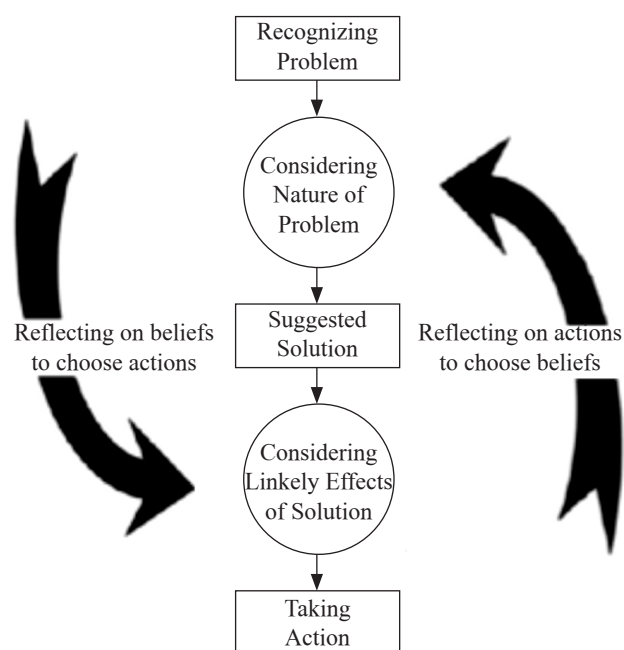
Recognizing Problem

Considering Nature of Problem

Reflecting on beliefs to choose actions

Suggested Solution

Reflecting on actions to choose beliefs

Considering Linkely Effects of Solution

Taking Action